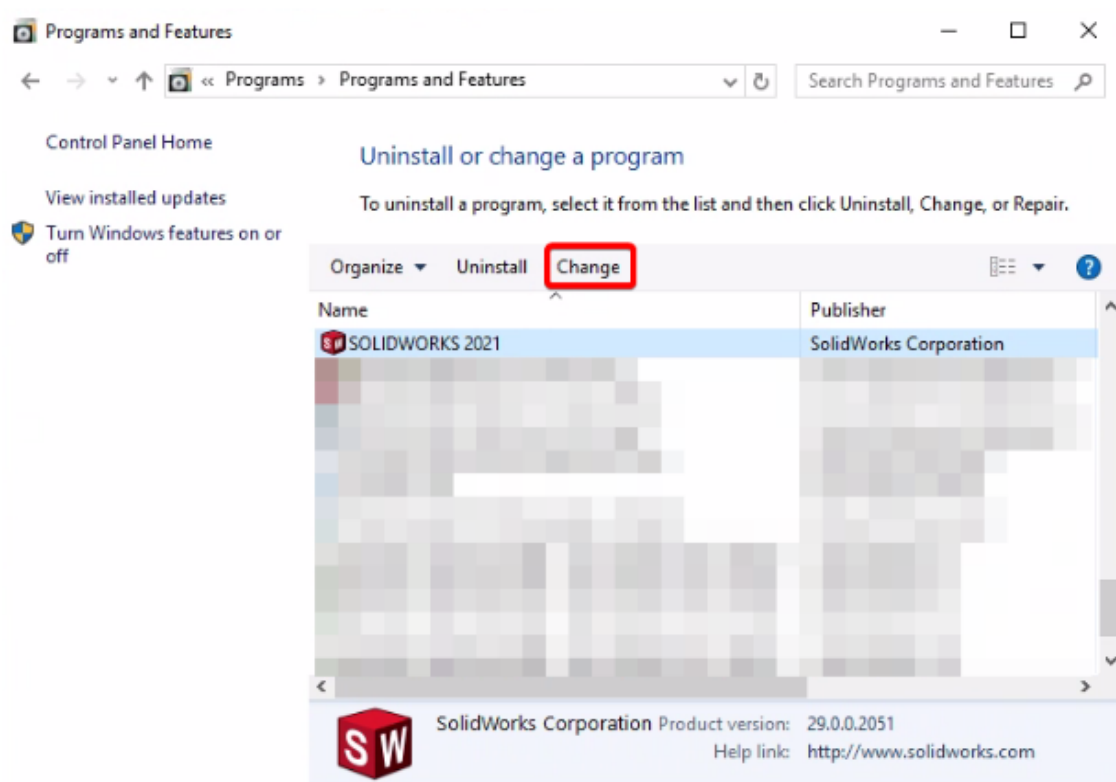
Programs and Features

« Programs › Programs and Features

Search Programs and Features

Control Panel Home

View installed updates

Turn Windows features on or off

Uninstall or change a program

To uninstall a program, select it from the list and then click Uninstall, Change, or Repair.

Organize ▾ Uninstall Change

| Name | Publisher |
|---|---|
| SOLIDWORKS 2021 | SolidWorks Corporation |

SW

SolidWorks Corporation Product version: 29.0.0.2051
Help link: http://www.solidworks.com